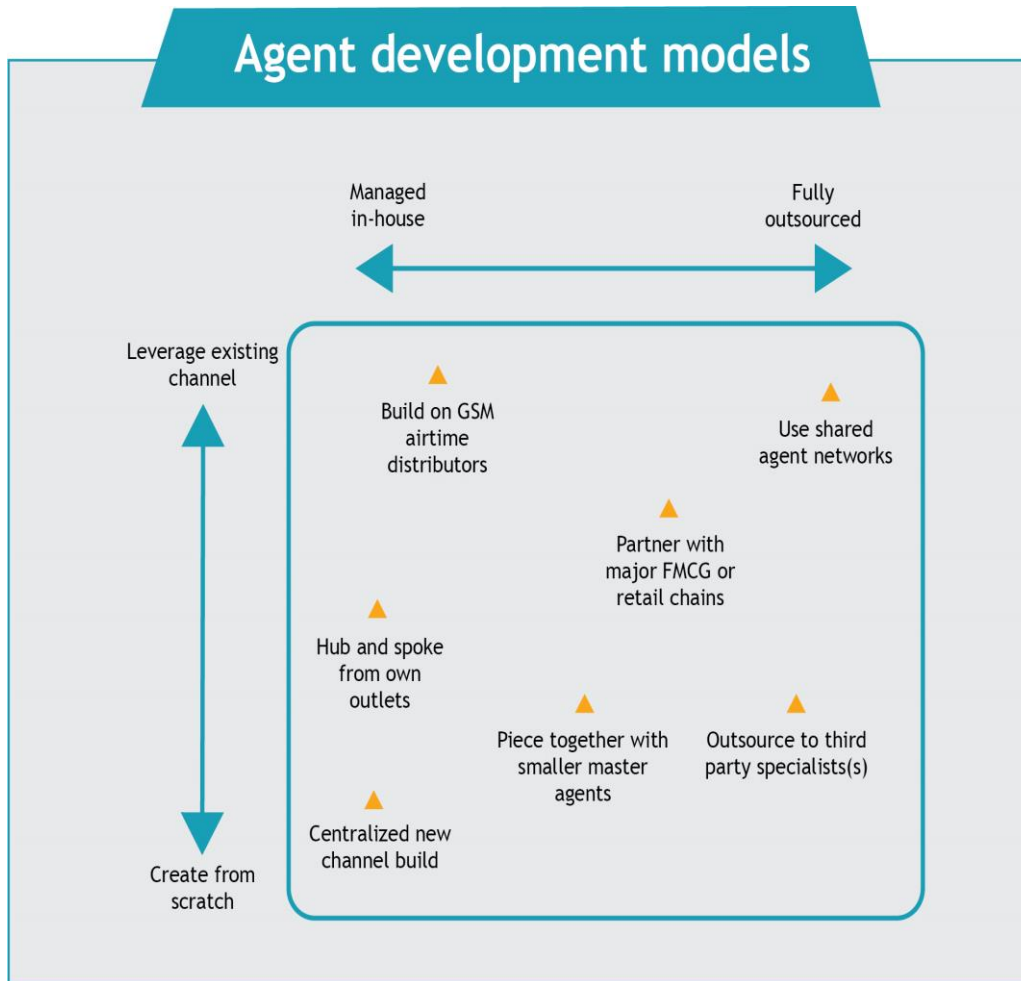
Agent development models

Managed in-house

Fully outsourced

Leverage existing channel

Create from scratch

Build on GSM airtime distributors

Use shared agent networks

Partner with major FMCG or retail chains

Hub and spoke from own outlets

Piece together with smaller master agents

Outsource to third party specialists(s)

Centralized new channel build